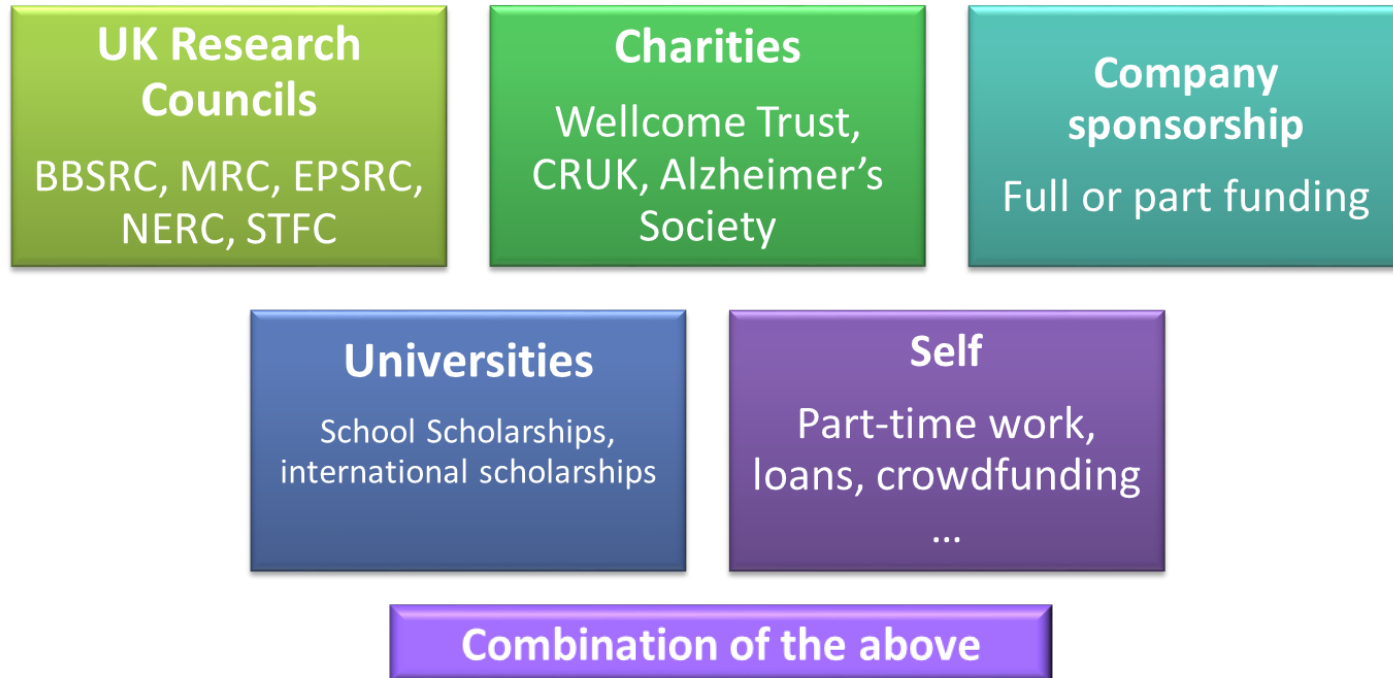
UK Research Councils

BBSRC, MRC, EPSRC, NERC, STFC

Charities

Wellcome Trust, CRUK, Alzheimer’s Society

Company sponsorship

Full or part funding

Universities

School Scholarships, international scholarships

Self

Part-time work, loans, crowdfunding …

Combination of the above